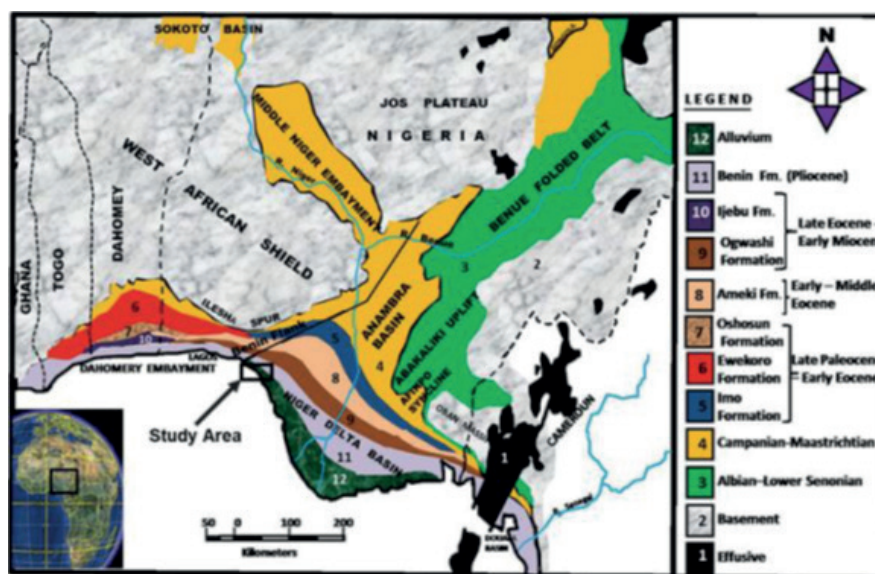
SOKOTO BASIN

JOS PLATEAU

NIGERIA

MIDDLE NIGER EMBAYMENT

R. Niger

R. Benue

BENUE FOLDED BELT

WEST AFRICAN SHIELD

GHANA

TOGO

DAHOMEY

ILESHA SPUR

ANAMBRA BASIN

ABAKALIKI UPLIFT

AFIKPO SYNCLINE

DAHOMERY EMBAYMENT

LAGOS

NIGER DELTA BASIN

CAMEROUN

Study Area

50 0 100 200

Kilometers

1 2 3 4 5 6 7 8 9 10 11 12

LEGEND

12 Alluvium

11 Benin Fm. (Pliocene)

10 Ijebu Fm.

9 Ogwashi Formation

Late Eocene – Early Miocene

8 Ameki Fm.

Early – Middle Eocene

7 Oshosun Formation

6 Ewekoro Formation

5 Imo Formation

Late Paleocene – Early Eocene

4 Campanian-Maastrichtian

3 Albian–Lower Senonian

2 Basement

1 Effusive

N